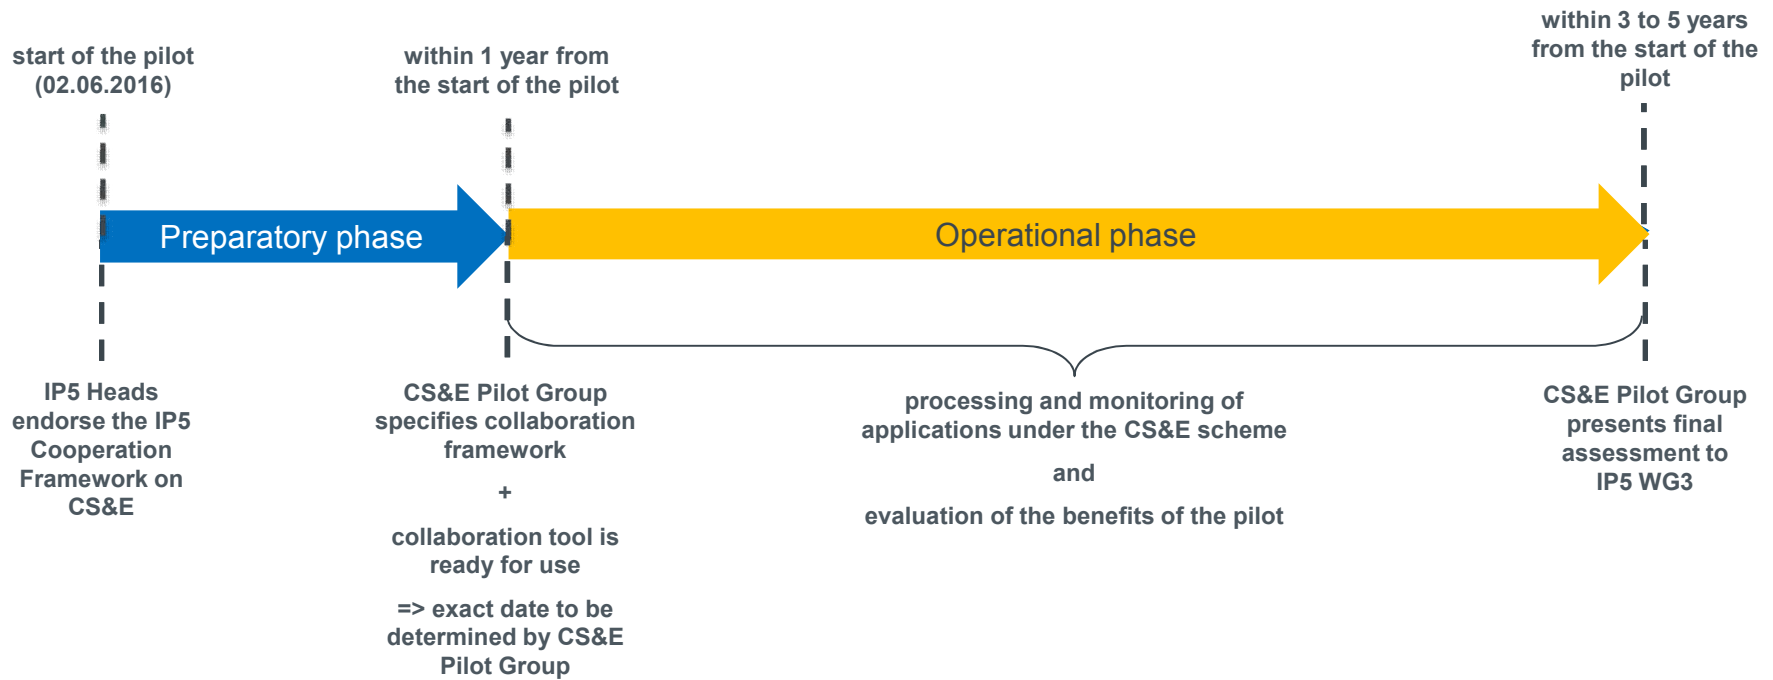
start of the pilot (02.06.2016)

within 1 year from the start of the pilot

within 3 to 5 years from the start of the pilot

Preparatory phase

Operational phase

IP5 Heads endorse the IP5 Cooperation Framework on CS&E

CS&E Pilot Group specifies collaboration framework

+

collaboration tool is ready for use

=> exact date to be determined by CS&E Pilot Group

processing and monitoring of applications under the CS&E scheme

and

evaluation of the benefits of the pilot

CS&E Pilot Group presents final assessment to IP5 WG3